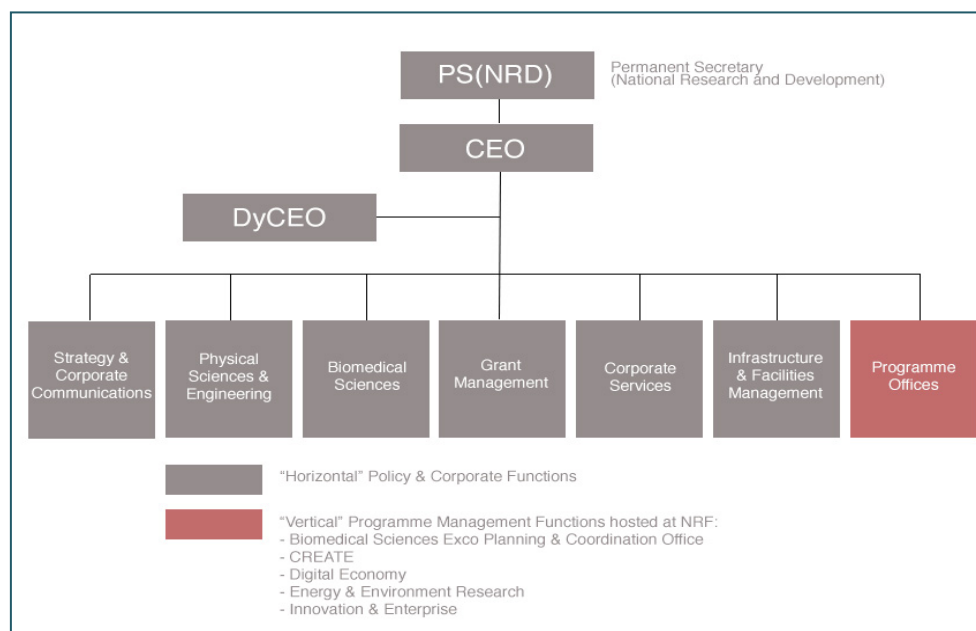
PS(NRD)

Permanent Secretary
(National Research and Development)

CEO

DyCEO

Strategy & Corporate Communications

Physical Sciences & Engineering

Biomedical Sciences

Grant Management

Corporate Services

Infrastructure & Facilities Management

Programme Offices

“Horizontal” Policy & Corporate Functions

“Vertical” Programme Management Functions hosted at NRF:
- Biomedical Sciences Exco Planning & Coordination Office
- CREATE
- Digital Economy
- Energy & Environment Research
- Innovation & Enterprise